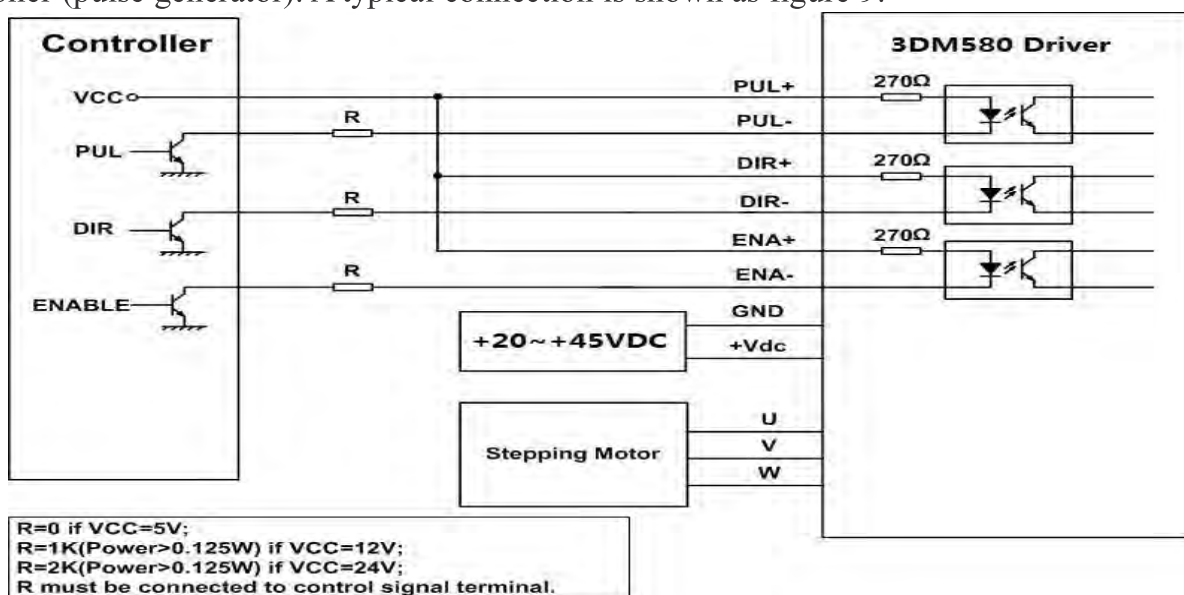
oller (pulse generator). A typical connection is shown as figure 9.

Controller

VCC

PUL

DIR

ENABLE

R

R

R

3DM580 Driver

PUL+

PUL-

DIR+

DIR-

ENA+

ENA-

270Ω

270Ω

270Ω

GND

+Vdc

+20~+45VDC

Stepping Motor

U

V

W

R=0 if VCC=5V;
R=1K(Power>0.125W) if VCC=12V;
R=2K(Power>0.125W) if VCC=24V;
R must be connected to control signal terminal.